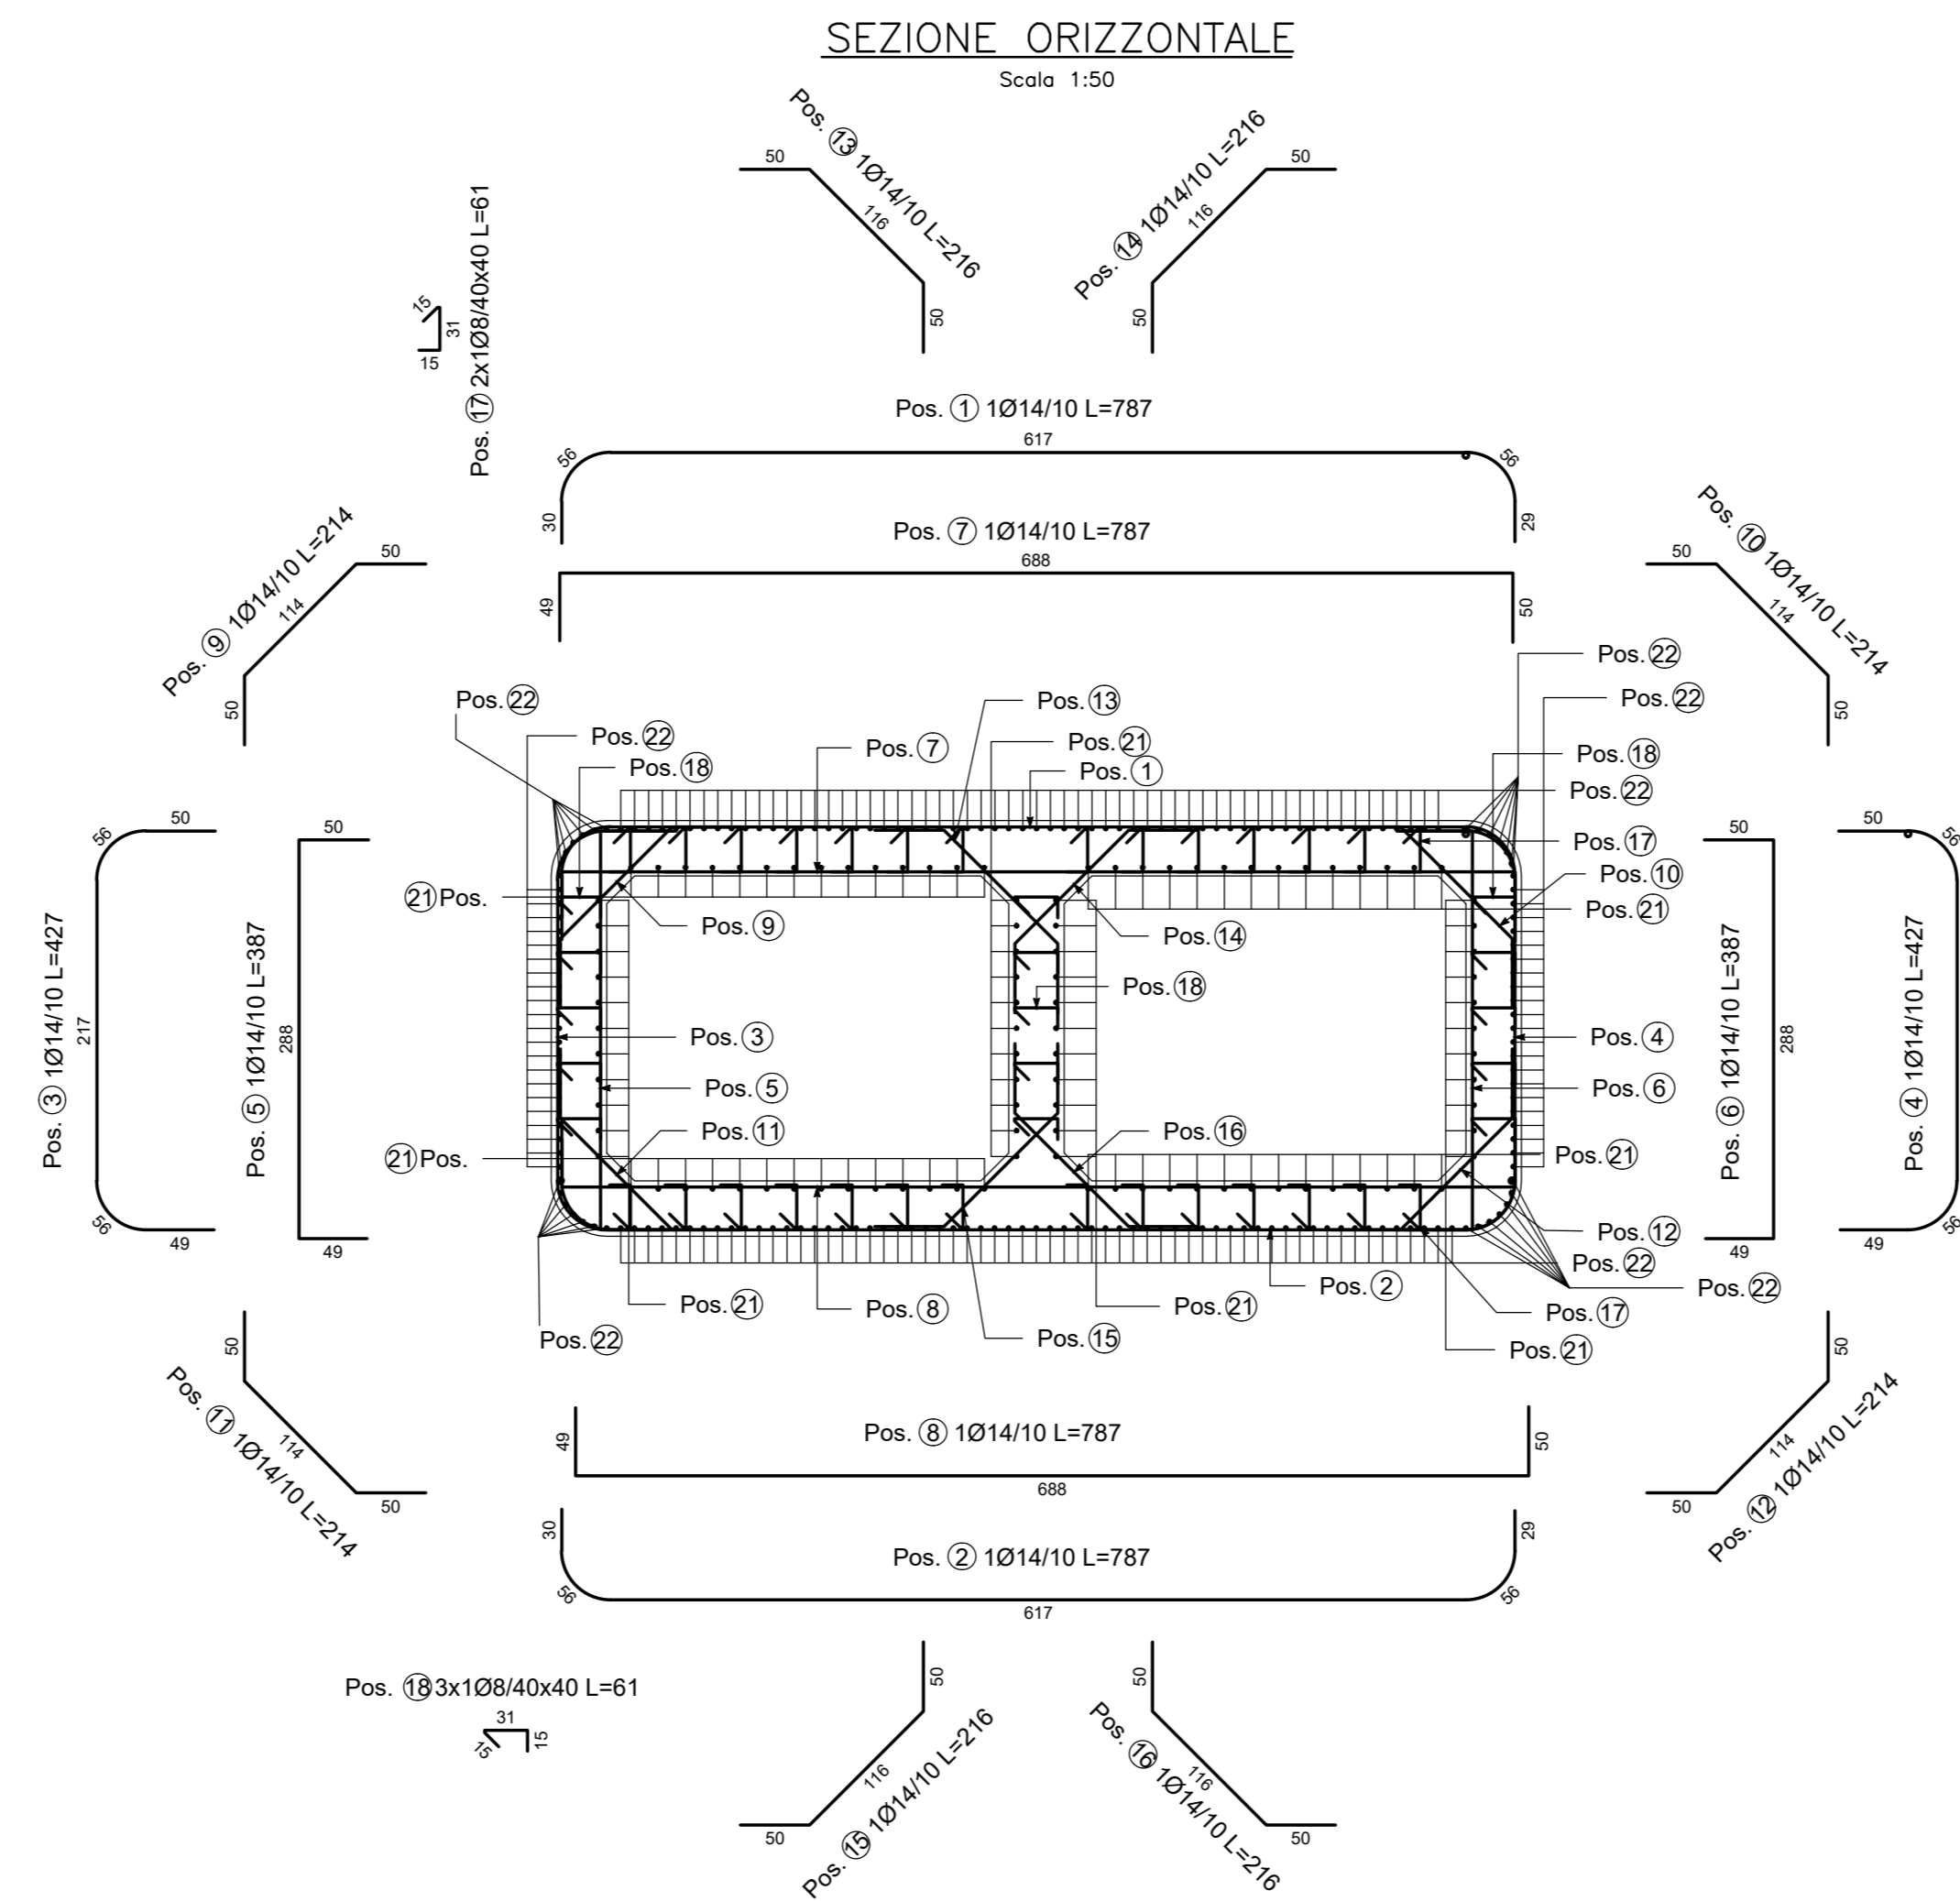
SEZIONE ORIZZONTALE
Scala 1:50

Pos. 13 1Ø14/10 L=216
50
116
50

Pos. 14 1Ø14/10 L=216
50
116
50

Pos. 17 2x1Ø8/40x40 L=61
15
31
15

Pos. 1 1Ø14/10 L=787
617
56
56
30
29

Pos. 7 1Ø14/10 L=787
688
49
50

Pos. 9 1Ø14/10 L=214
50
114
50

Pos. 10 1Ø14/10 L=214
50
114
50

Pos. 22
Pos. 22
Pos. 18
Pos. 7
Pos. 13
Pos. 21
Pos. 1
Pos. 22
Pos. 22
Pos. 18
Pos. 22
Pos. 17
Pos. 10
Pos. 21
21 Pos.
Pos. 9
Pos. 14
Pos. 18
Pos. 3
Pos. 4
Pos. 5
Pos. 6
Pos. 11
Pos. 16
21 Pos.
Pos. 21
Pos. 12
Pos. 22
Pos. 22
Pos. 2
Pos. 17
Pos. 21
Pos. 8
Pos. 21
Pos. 15
Pos. 22
Pos. 21

Pos. 3 1Ø14/10 L=427
50
56
217
56
49

Pos. 5 1Ø14/10 L=387
50
288
49

Pos. 6 1Ø14/10 L=387
50
288
49

Pos. 4 1Ø14/10 L=427
50
56
56
49

Pos. 11 1Ø14/10 L=214
50
114
50

Pos. 12 1Ø14/10 L=214
50
114
50

Pos. 8 1Ø14/10 L=787
49
50
688

Pos. 2 1Ø14/10 L=787
30
29
56
56
617

Pos. 18 3x1Ø8/40x40 L=61
31
15
15

Pos. 15 1Ø14/10 L=216
50
116
50

Pos. 16 1Ø14/10 L=216
50
116
50